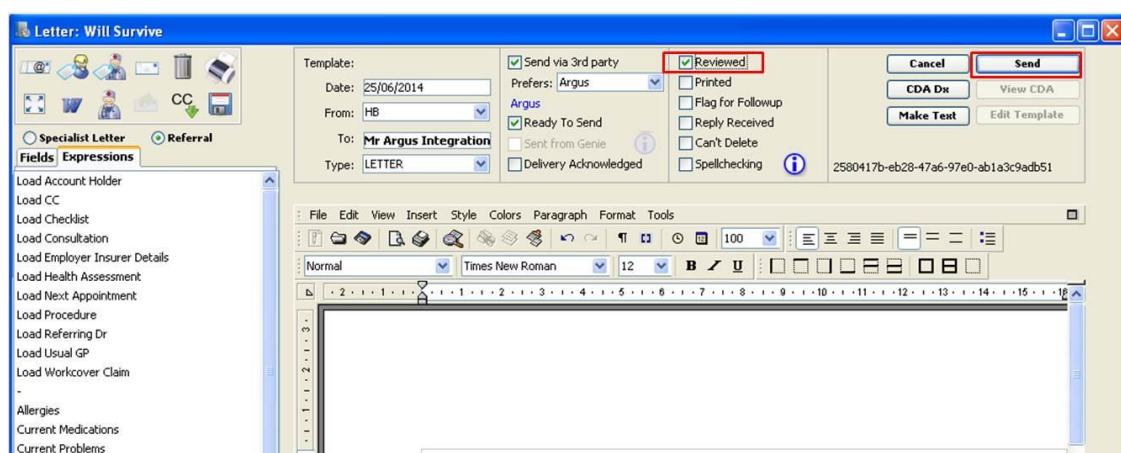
Letter: Will Survive

CC

Specialist Letter
Referral

Fields
Expressions

Load Account Holder
Load CC
Load Checklist
Load Consultation
Load Employer Insurer Details
Load Health Assessment
Load Next Appointment
Load Procedure
Load Referring Dr
Load Usual GP
Load Workcover Claim
-
Allergies
Current Medications
Current Problems

Template:
Date: 25/06/2014
From: HB
To: Mr Argus Integration
Type: LETTER

Send via 3rd party
Prefers: Argus
Argus
Ready To Send
Sent from Genie
Delivery Acknowledged

Reviewed
Printed
Flag for Followup
Reply Received
Can't Delete
Spellchecking

Cancel
Send
CDA Dx
View CDA
Make Text
Edit Template

2580417b-eb28-47a6-97e0-ab1a3c9adb51

File Edit View Insert Style Colors Paragraph Format Tools

100

Normal
Times New Roman
12
B I U

2 1 1 2 3 4 5 6 7 8 9 10 11 12 13 14 15 18

3 2 1